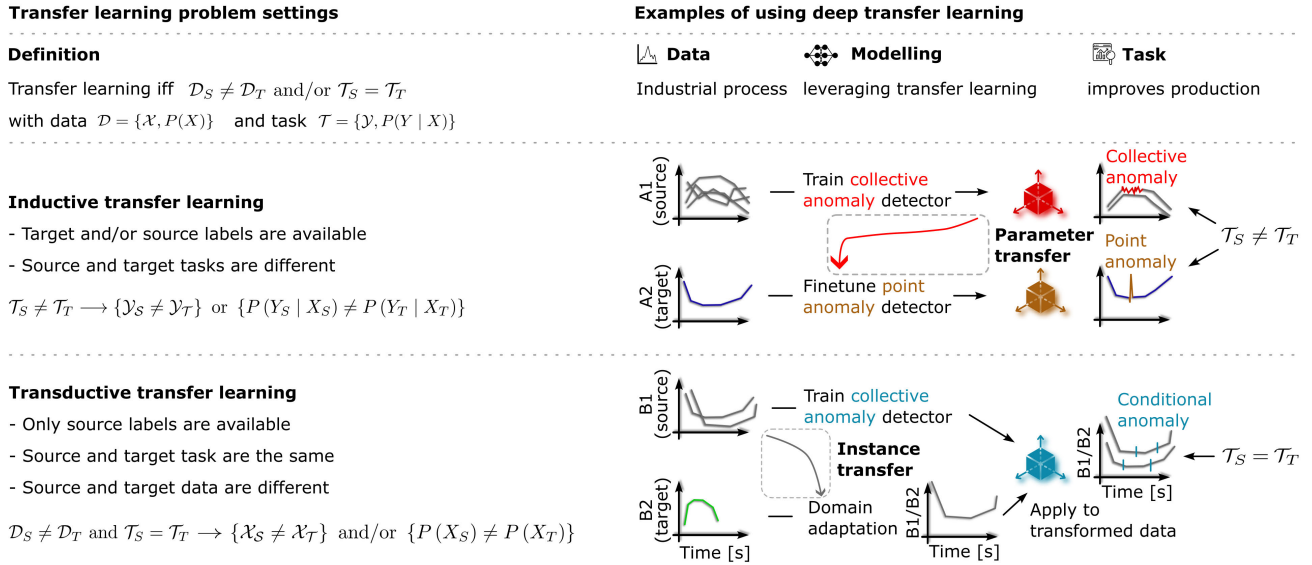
Transfer learning problem settings

Examples of using deep transfer learning

Definition

Transfer learning iff $\mathcal{D}_S \neq \mathcal{D}_T$ and/or $\mathcal{T}_S = \mathcal{T}_T$

with data $\mathcal{D} = \{\mathcal{X}, P(X)\}$ and task $\mathcal{T} = \{\mathcal{Y}, P(Y \mid X)\}$

Data
Industrial process

Modelling
leveraging transfer learning

Task
improves production

Inductive transfer learning

- Target and/or source labels are available

- Source and target tasks are different

$\mathcal{T}_S \neq \mathcal{T}_T \longrightarrow \{\mathcal{Y}_\mathcal{S} \neq \mathcal{Y}_\mathcal{T}\}$ or $\{P(Y_S \mid X_S) \neq P(Y_T \mid X_T)\}$

A1 (source)

Train collective anomaly detector

Collective anomaly

Parameter transfer

Point anomaly

$\mathcal{T}_S \neq \mathcal{T}_T$

A2 (target)

Finetune point anomaly detector

Transductive transfer learning

- Only source labels are available

- Source and target task are the same

- Source and target data are different

$\mathcal{D}_S \neq \mathcal{D}_T$ and $\mathcal{T}_S = \mathcal{T}_T \longrightarrow \{\mathcal{X}_\mathcal{S} \neq \mathcal{X}_\mathcal{T}\}$ and/or $\{P(X_S) \neq P(X_T)\}$

B1 (source)

Train collective anomaly detector

Instance transfer

Conditional anomaly

B1/B2

$\mathcal{T}_S = \mathcal{T}_T$

Time [s]

B2 (target)

Time [s]

Domain adaptation

B1/B2

Time [s]

Apply to transformed data